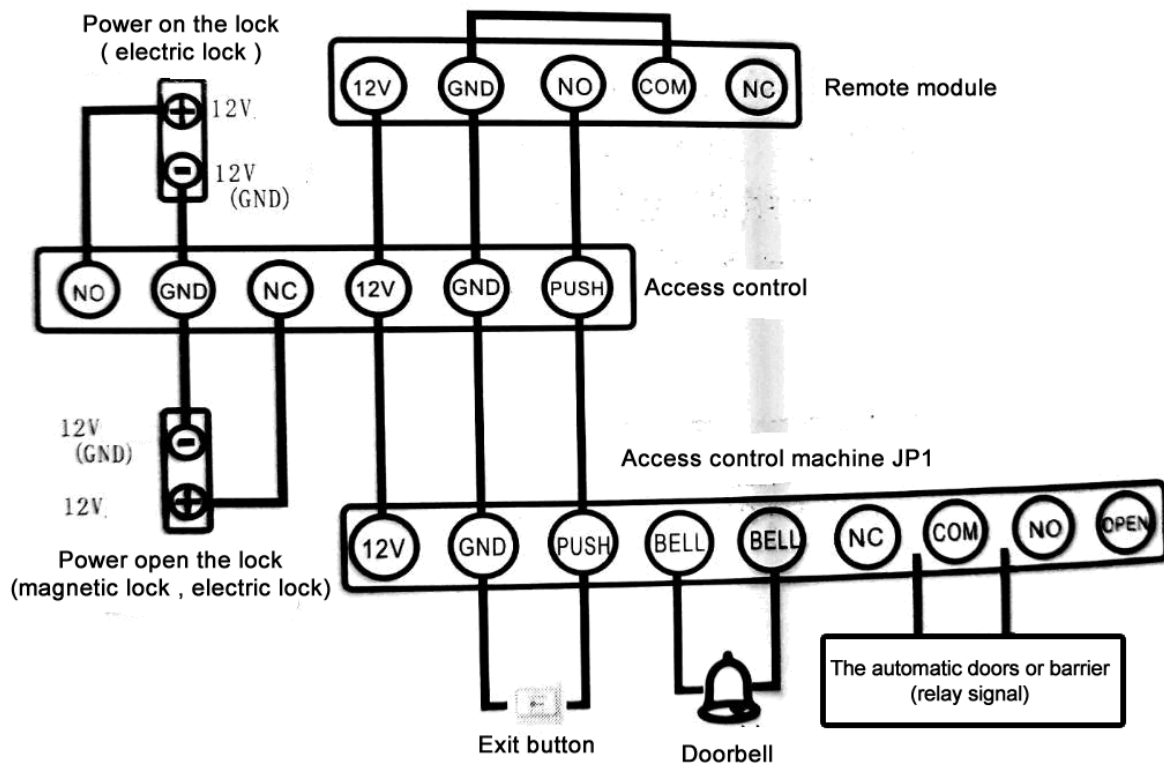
Power on the lock
( electric lock )

12V

12V
(GND)

12V GND NO COM NC Remote module

NO GND NC 12V GND PUSH Access control

12V
(GND)

12V

Power open the lock
(magnetic lock , electric lock)

Access control machine JP1

12V GND PUSH BELL BELL NC COM NO OPEN

The automatic doors or barrier
(relay signal)

Exit button

Doorbell